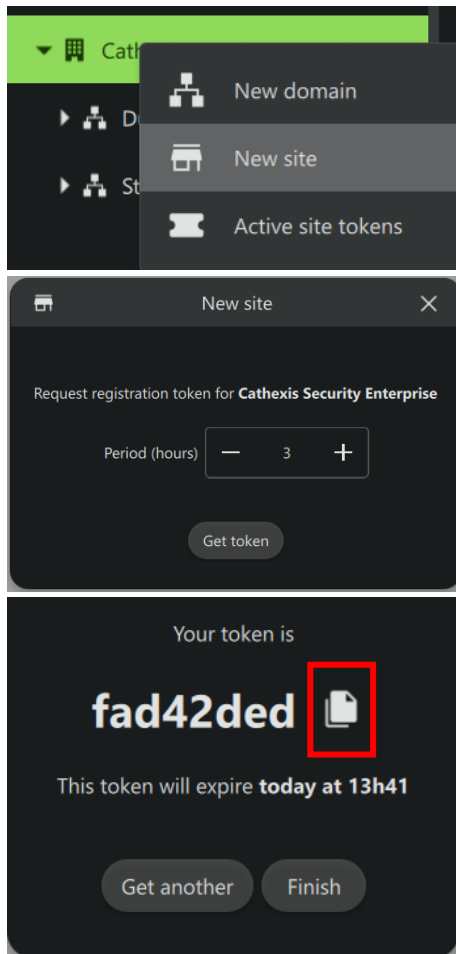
Cath

D

St

New domain

New site

Active site tokens

New site

Request registration token for **Cathexis Security Enterprise**

Period (hours) — 3 +

Get token

Your token is

**fad42ded**

This token will expire **today at 13h41**

Get another

Finish